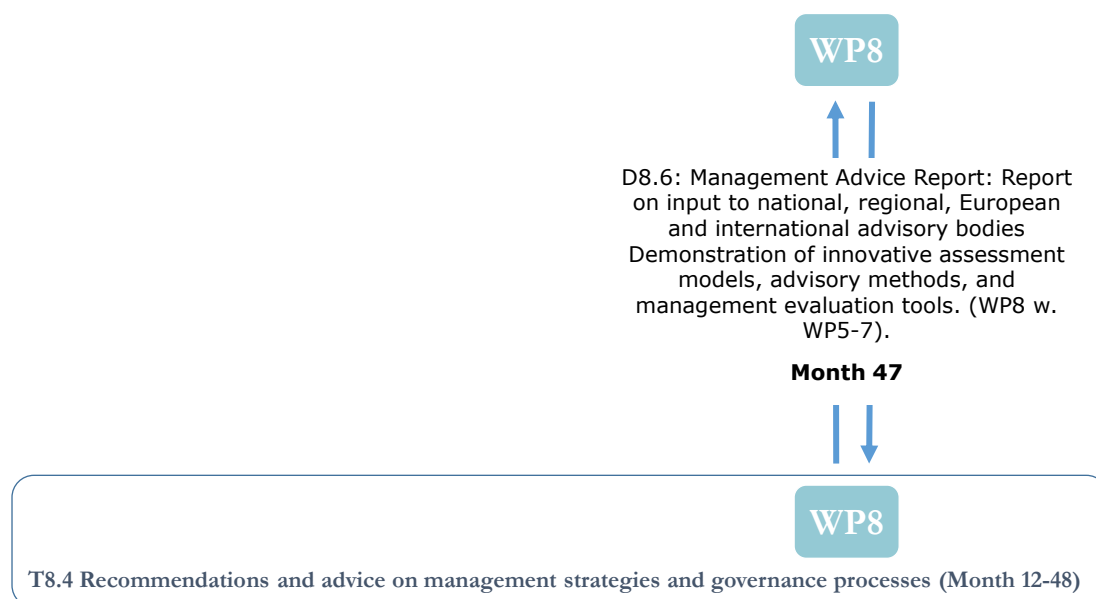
WP8

D8.6: Management Advice Report: Report on input to national, regional, European and international advisory bodies Demonstration of innovative assessment models, advisory methods, and management evaluation tools. (WP8 w. WP5-7).

Month 47

WP8

T8.4 Recommendations and advice on management strategies and governance processes (Month 12-48)